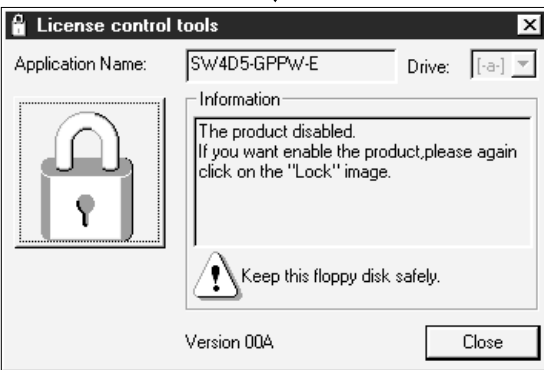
License control tools

Application Name: SW4D5-GPPW-E Drive: [-a-]

Information

The product disabled.
If you want enable the product,please again click on the "Lock" image.

Keep this floppy disk safely.

Version 00A

Close